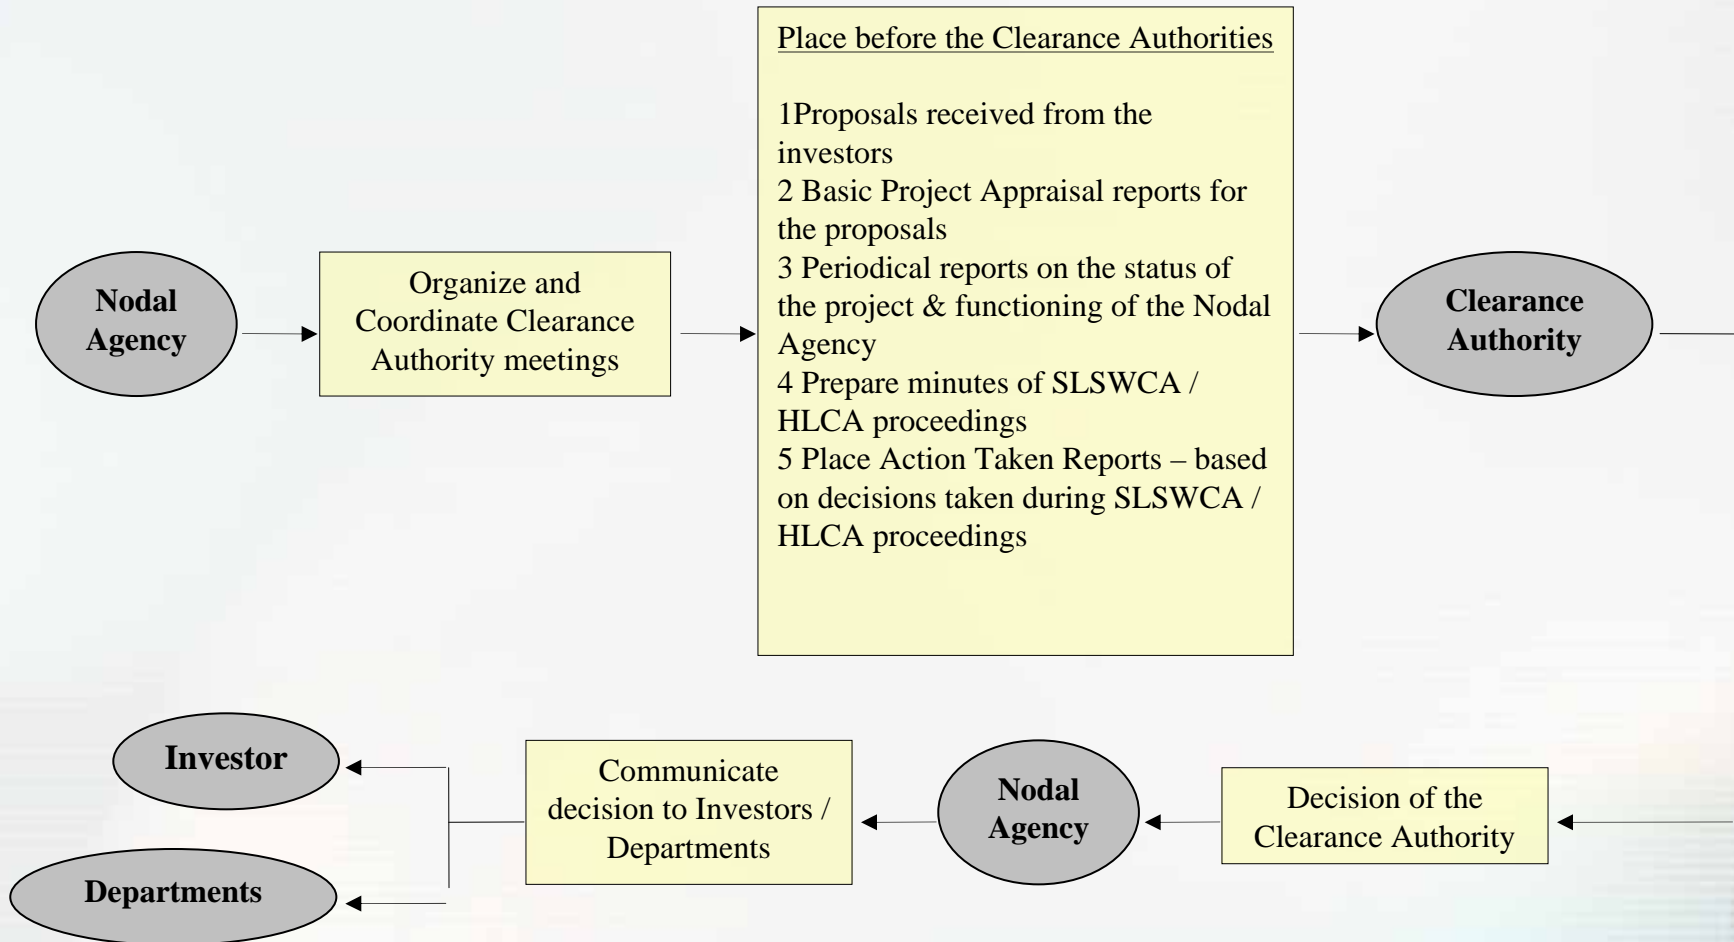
Nodal Agency

Organize and Coordinate Clearance Authority meetings

Place before the Clearance Authorities

1Proposals received from the investors
2 Basic Project Appraisal reports for the proposals
3 Periodical reports on the status of the project & functioning of the Nodal Agency
4 Prepare minutes of SLSWCA / HLCA proceedings
5 Place Action Taken Reports – based on decisions taken during SLSWCA / HLCA proceedings

Clearance Authority

Decision of the Clearance Authority

Nodal Agency

Communicate decision to Investors / Departments

Investor

Departments